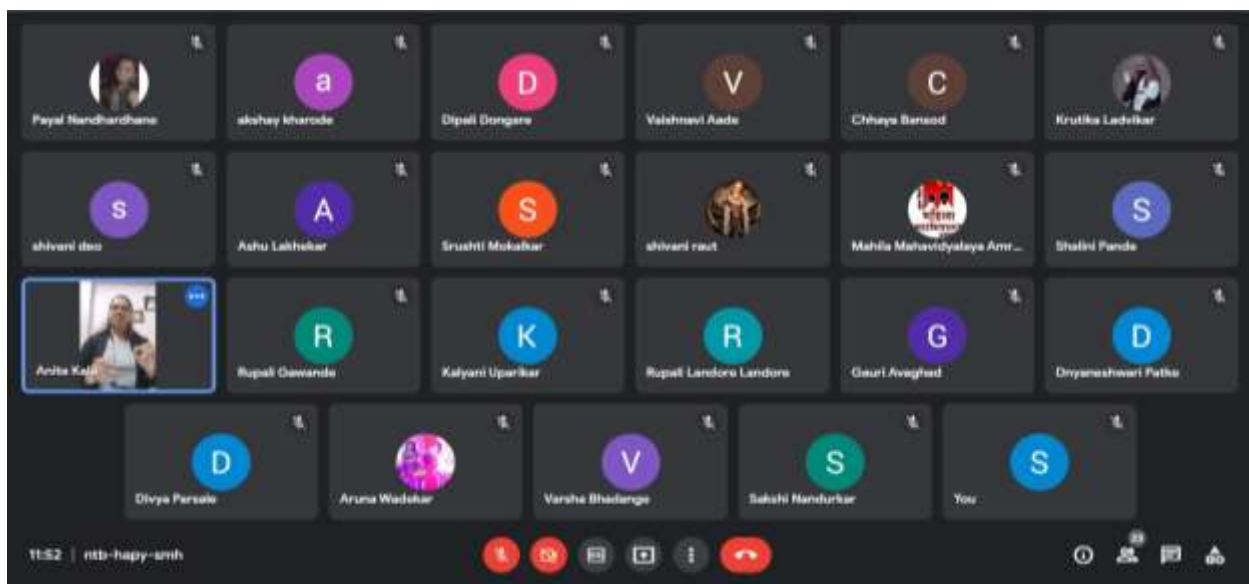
Payal Nandhardhane
a
akshay kharode
D
Dipali Dongare
V
Vaishnavi Aade
C
Chhaya Bansod
Krutika Ladvikar

s
shivani deo
A
Ashu Lakhekar
S
Srushti Mokalkar
shivani raut
Mahila Mahavidyalaya Amr...
S
Shalini Pande

Anita Kalu
R
Rupali Gawande
K
Kalyani Uparikar
R
Rupali Landore Landore
G
Gauri Avaghad
D
Dnyaneshwari Patke

D
Divya Parsale
Aruna Wadekar
V
Varsha Bhadange
S
Sakshi Nandurkar
S
You

11:52 | ntb-hapy-smh
23